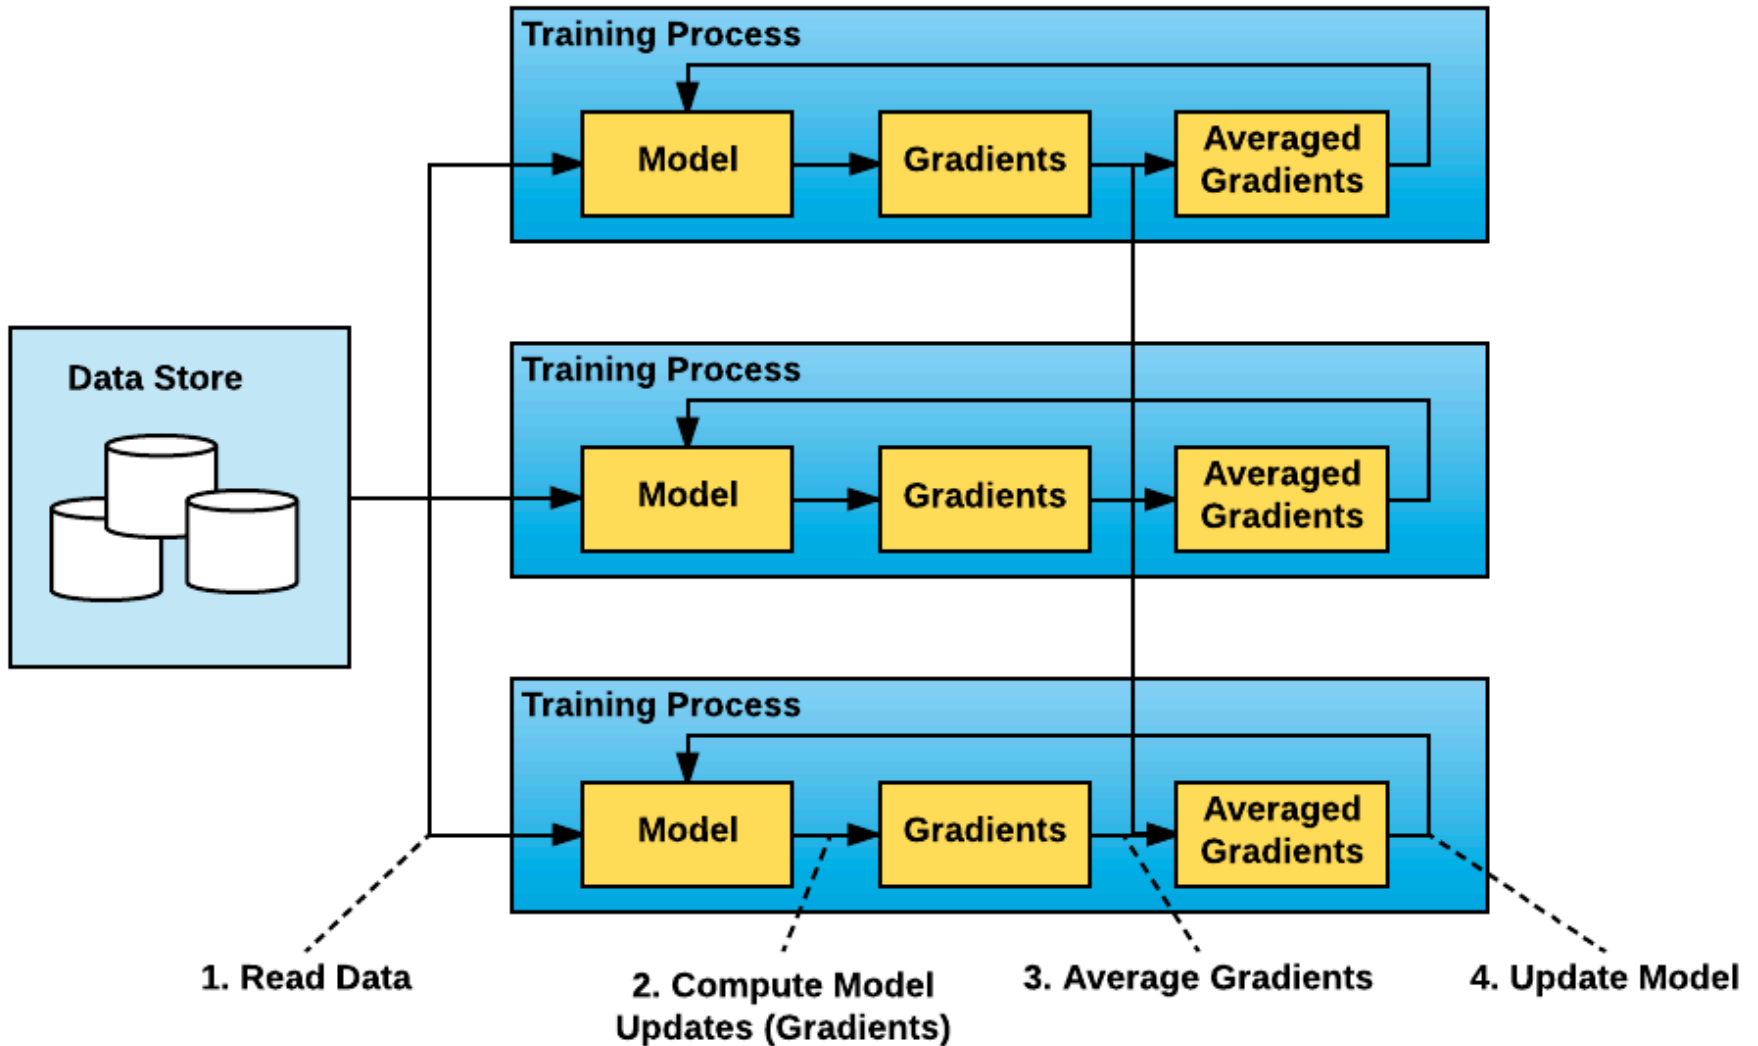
Training Process

Model

Gradients

Averaged Gradients

Data Store

Training Process

Model

Gradients

Averaged Gradients

Training Process

Model

Gradients

Averaged Gradients

1. Read Data

2. Compute Model Updates (Gradients)

3. Average Gradients

4. Update Model